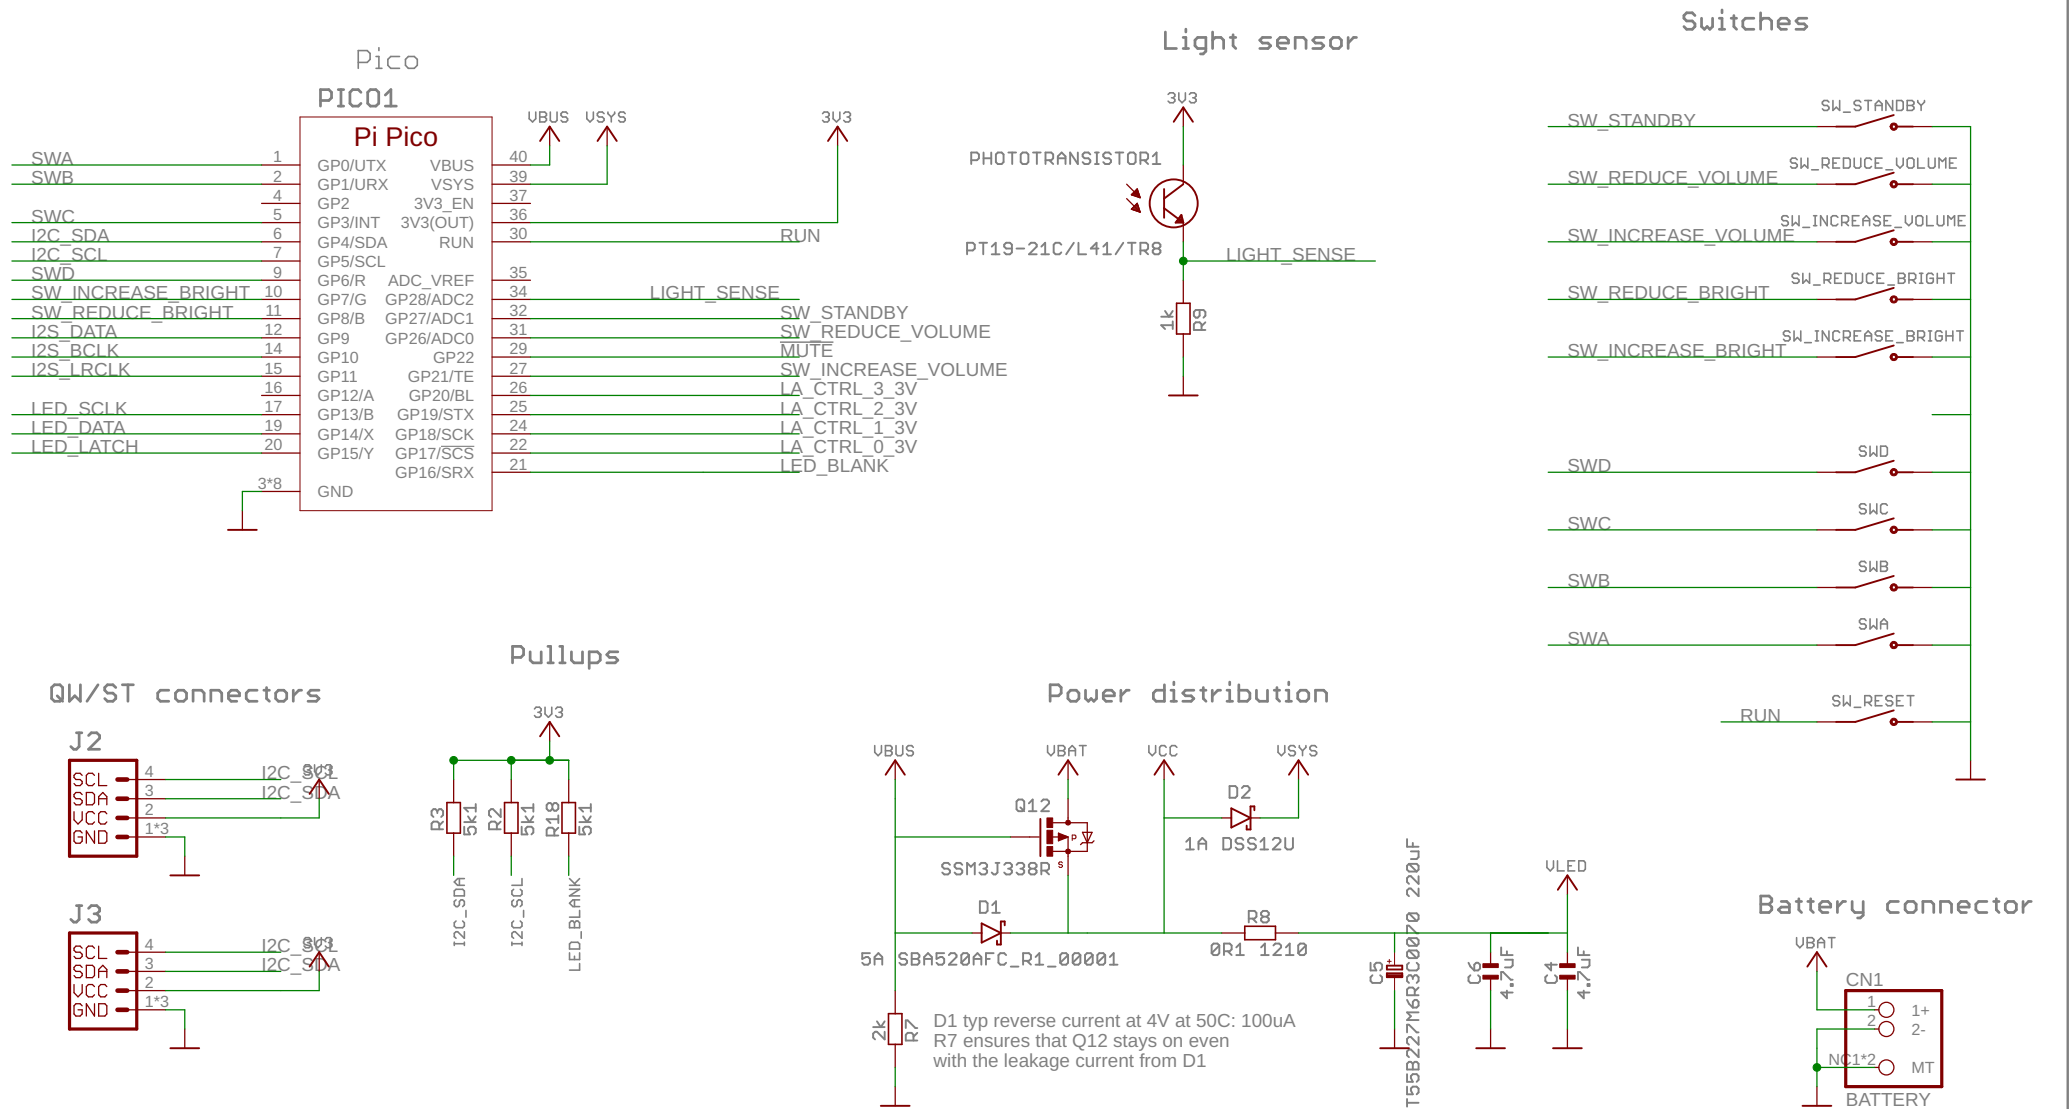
Pico

PICO1

Pi Pico

SWA 1 GP0/UTX
SWB 2 GP1/URX
4 GP2
SWC 5 GP3/INT
I2C_SDA 6 GP4/SDA
I2C_SCL 7 GP5/SCL
SWD 9 GP6/R
SW_INCREASE_BRIGHT 10 GP7/G
SW_REDUCE_BRIGHT 11 GP8/B
I2S_DATA 12 GP9
I2S_BCLK 14 GP10
I2S_LRCLK 15 GP11
16 GP12/A
LED_SCLK 17 GP13/B
LED_DATA 19 GP14/X
LED_LATCH 20 GP15/Y
3*8 GND

VBUS 40
VSYS 39
3V3_EN 37
3V3(OUT) 36
RUN 30 RUN
ADC_VREF 35
GP28/ADC2 34 LIGHT_SENSE
GP27/ADC1 32 SW_STANDBY
GP26/ADC0 31 SW_REDUCE_VOLUME
GP22 29 MUTE
GP21/TE 27 SW_INCREASE_VOLUME
GP20/BL 26 LA_CTRL_3_3V
GP19/STX 25 LA_CTRL_2_3V
GP18/SCK 24 LA_CTRL_1_3V
GP17/SCS 22 LA_CTRL_0_3V
GP16/SRX 21 LED_BLANK

VBUS VSYS 3V3

Light sensor

3V3
PHOTOTRANSISTOR1
PT19-21C/L41/TR8
LIGHT_SENSE
1k R9

Switches

SW_STANDBY SW_STANDBY
SW_REDUCE_VOLUME SW_REDUCE_VOLUME
SW_INCREASE_VOLUME SW_INCREASE_VOLUME
SW_REDUCE_BRIGHT SW_REDUCE_BRIGHT
SW_INCREASE_BRIGHT SW_INCREASE_BRIGHT
SWD SWD
SWC SWC
SWB SWB
SWA SWA
RUN SW_RESET

QW/ST connectors

J2
SCL 4 I2C_SCL
SDA 3 I2C_SDA
VCC 2 3V3
GND 1*3

J3
SCL 4 I2C_SCL
SDA 3 I2C_SDA
VCC 2 3V3
GND 1*3

Pullups

3V3
R3 5k1 R2 5k1 R18 5k1
I2C_SDA I2C_SCL LED_BLANK

Power distribution

VBUS VBAT VCC VSYS
Q12
SSM3J338R
D2
1A DSS12U
D1
5A SBA520AFC_R1_00001
R8
0R1 1210
VLED
C5 T55B227M6R3C0070 220uF
C6 4.7uF
C4 4.7uF
2k R7
D1 typ reverse current at 4V at 50C: 100uA
R7 ensures that Q12 stays on even
with the leakage current from D1

Battery connector

VBAT
CN1
1 1+
2 2-
NC1*2 MT
BATTERY